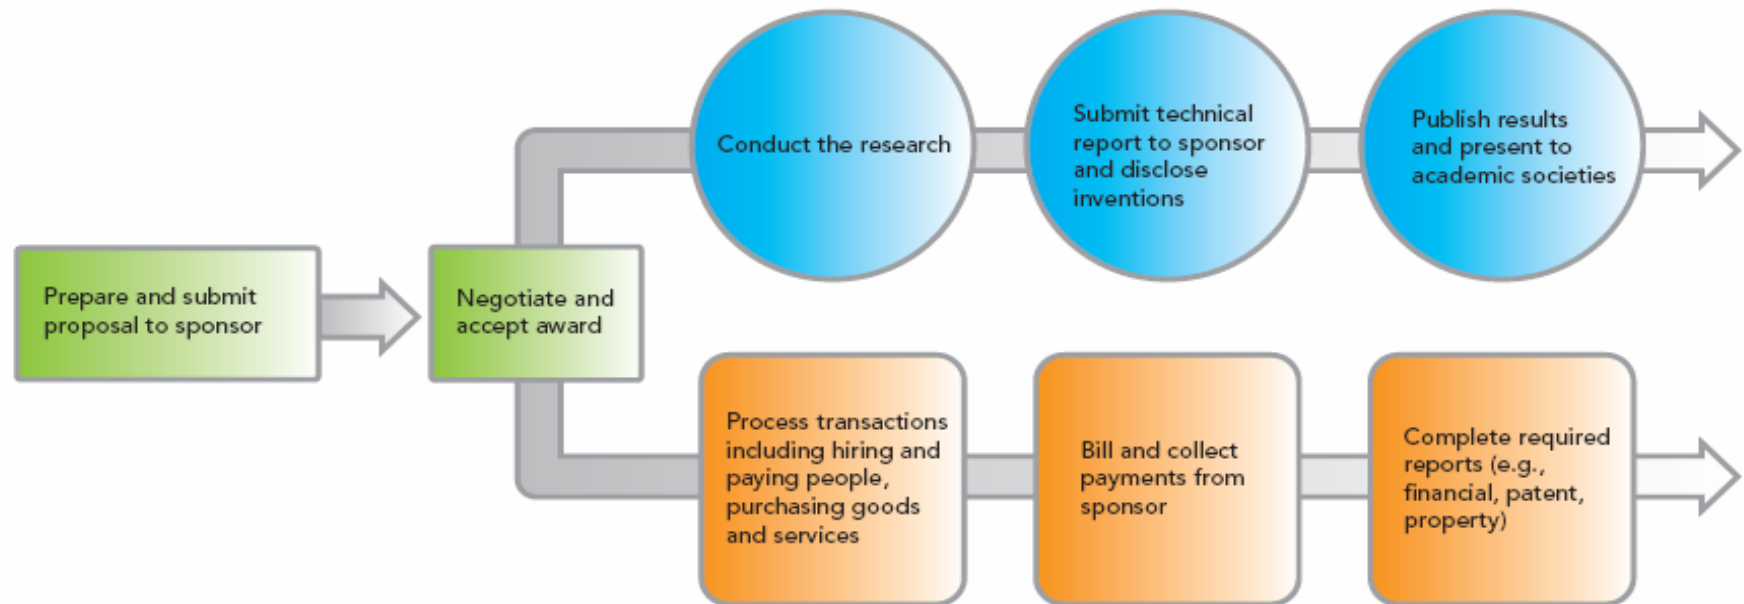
Prepare and submit proposal to sponsor

Negotiate and accept award

Conduct the research

Submit technical report to sponsor and disclose inventions

Publish results and present to academic societies

Process transactions including hiring and paying people, purchasing goods and services

Bill and collect payments from sponsor

Complete required reports (e.g., financial, patent, property)